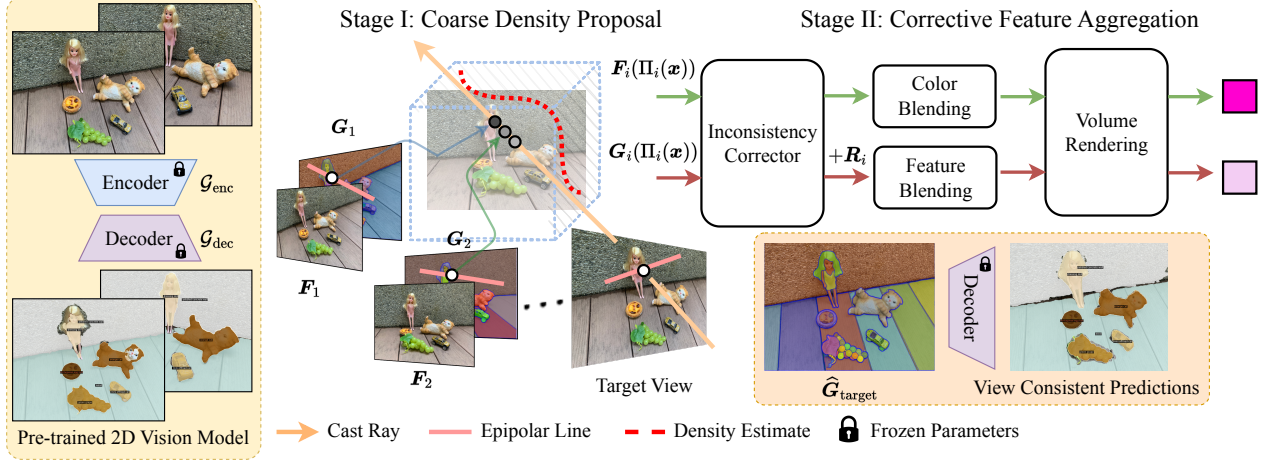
Stage I: Coarse Density Proposal

Stage II: Corrective Feature Aggregation

Encoder $\mathcal{G}_{\text{enc}}$

Decoder $\mathcal{G}_{\text{dec}}$

Pre-trained 2D Vision Model

$\boldsymbol{G}_1$

$\boldsymbol{F}_1$

$\boldsymbol{G}_2$

$\boldsymbol{F}_2$

Target View

$\boldsymbol{F}_i(\Pi_i(\boldsymbol{x}))$

$\boldsymbol{G}_i(\Pi_i(\boldsymbol{x}))$

Inconsistency Corrector

$+\boldsymbol{R}_i$

Color Blending

Feature Blending

Volume Rendering

Decoder

$\hat{\boldsymbol{G}}_{\text{target}}$

View Consistent Predictions

Cast Ray

Epipolar Line

Density Estimate

Frozen Parameters